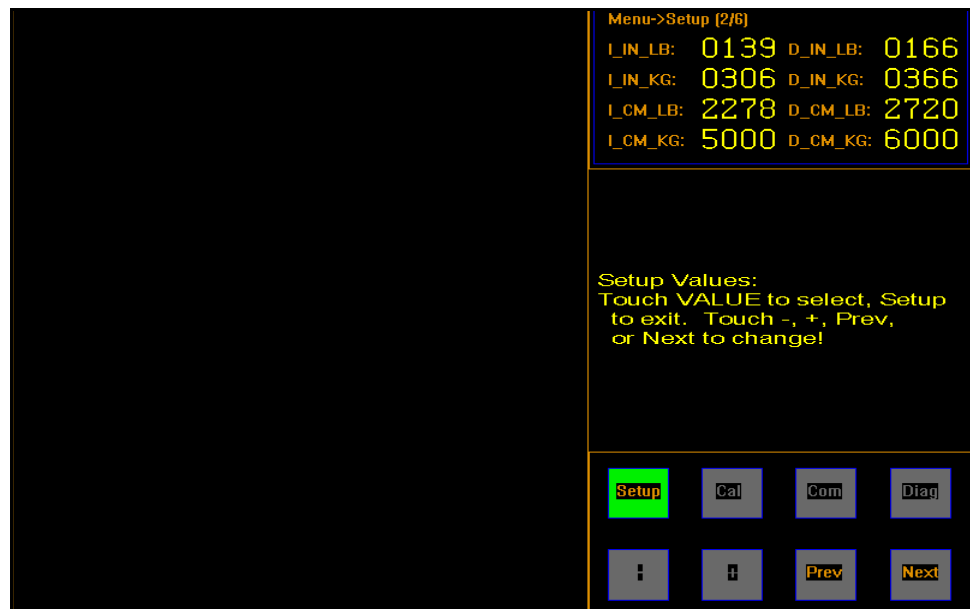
Menu->Setup (2/6)

I_IN_LB: 0139 D_IN_LB: 0166
I_IN_KG: 0306 D_IN_KG: 0366
I_CM_LB: 2278 D_CM_LB: 2720
I_CM_KG: 5000 D_CM_KG: 6000

Setup Values:
Touch VALUE to select, Setup to exit. Touch -, +, Prev, or Next to change!

Setup Cal Com Diag

- + Prev Next